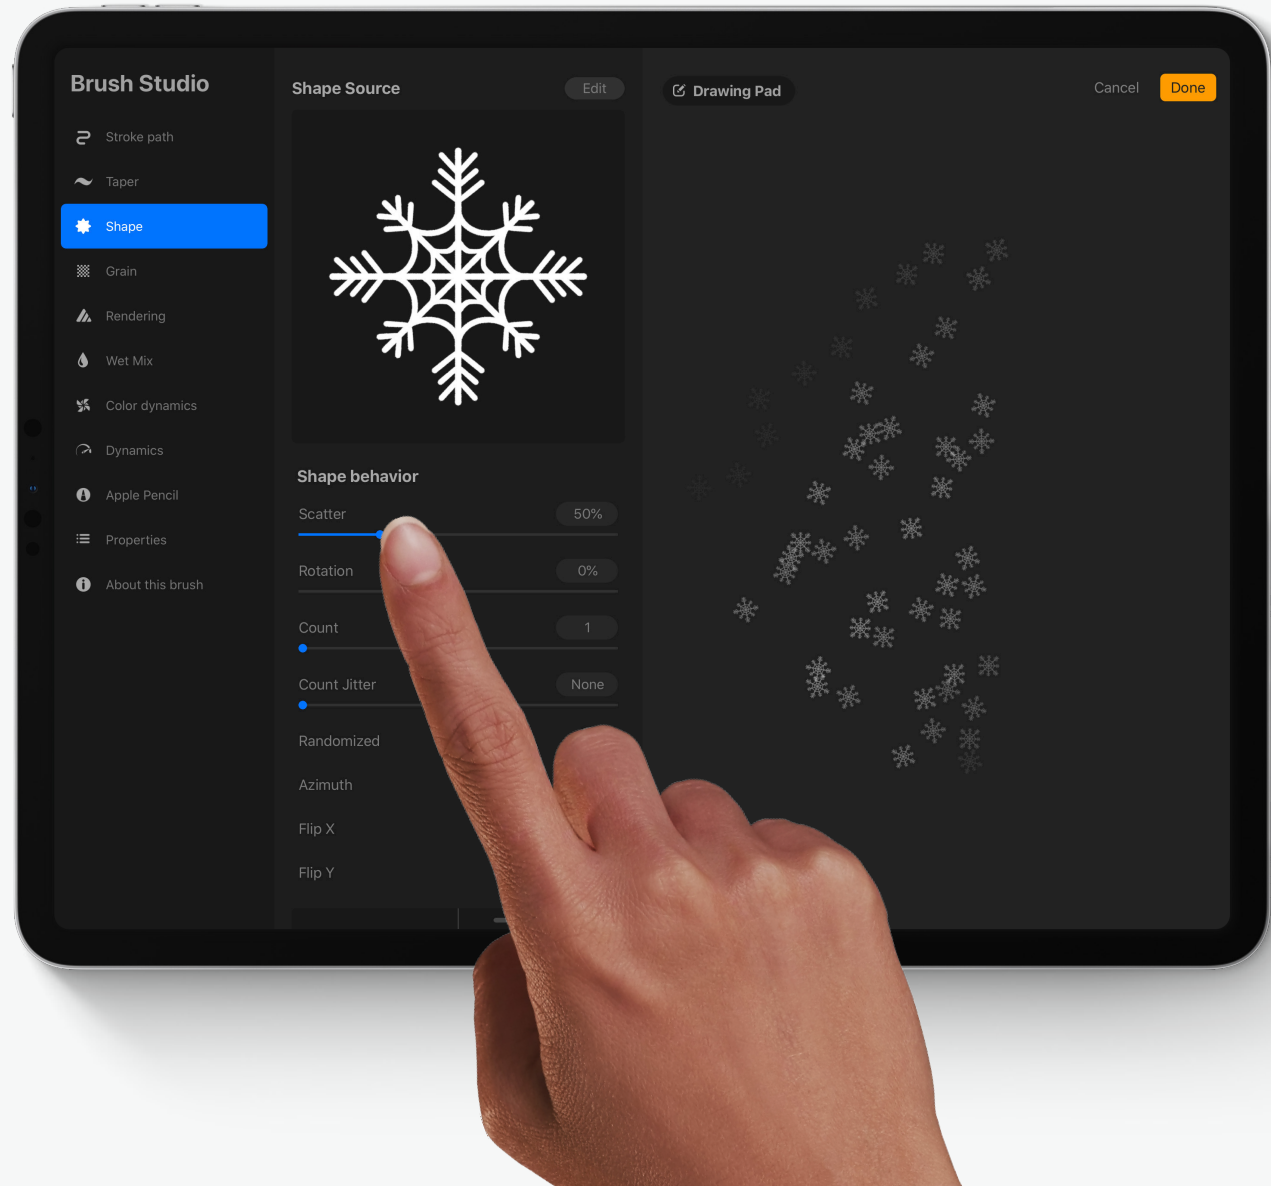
Brush Studio

Stroke path

Taper

Shape

Grain

Rendering

Wet Mix

Color dynamics

Dynamics

Apple Pencil

Properties

About this brush

Shape Source

Edit

Shape behavior

Scatter 50%

Rotation 0%

Count 1

Count Jitter None

Randomized

Azimuth

Flip X

Flip Y

Drawing Pad

Cancel

Done